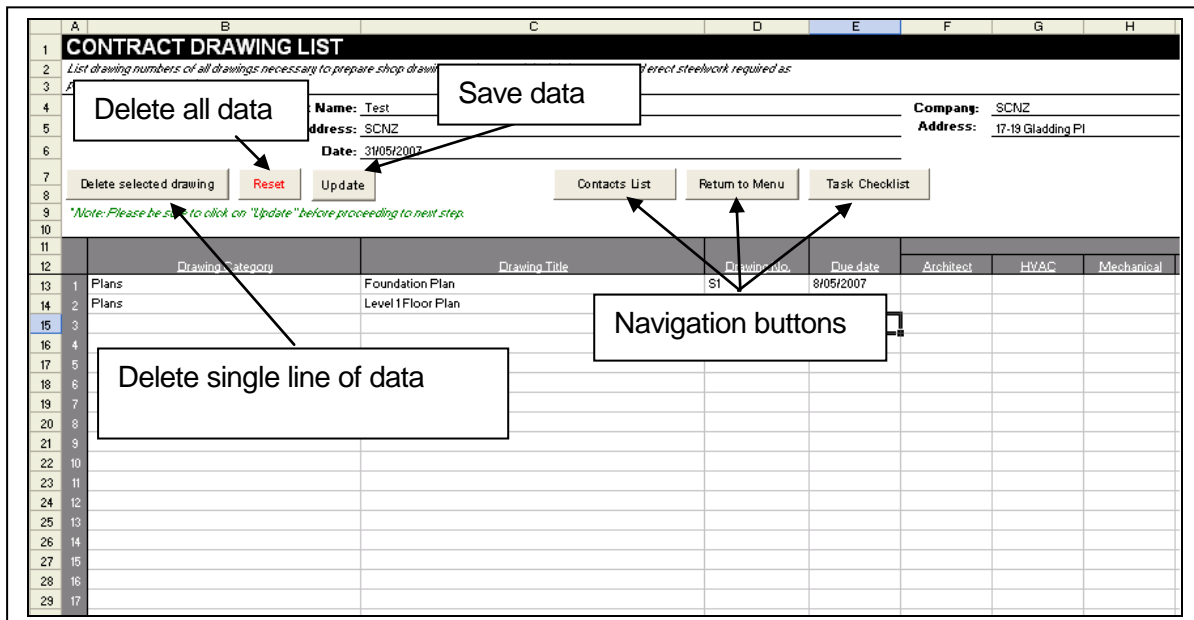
| | A | B | C | D | E | F | G | H |
|---|---|---|---|---|---|---|---|---|
| 1 | CONTRACT DRAWING LIST | | | | | | | |

List drawing numbers of all drawings necessary to prepare shop drawi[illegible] d erect steelwork required as

Delete all data

Save data

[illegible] Name: Test

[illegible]ddress: SCNZ

Date: 31/05/2007

Company: SCNZ

Address: 17-19 Gladding Pl

Delete selected drawing | Reset | Update | Contacts List | Return to Menu | Task Checklist

*Note: Please be s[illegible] to click on "Update" before proceeding to next step.

| | Drawing Category | Drawing Title | Drawing No. | Due date | Architect | HVAC | Mechanical |
|---|---|---|---|---|---|---|---|
| 1 | Plans | Foundation Plan | S1 | 8/05/2007 | | | |
| 2 | Plans | Level 1 Floor Plan | | | | | |
| 3 | | | | | | | |
| 4 | | | | | | | |
| 5 | | | | | | | |
| 6 | | | | | | | |
| 7 | | | | | | | |
| 8 | | | | | | | |
| 9 | | | | | | | |
| 10 | | | | | | | |
| 11 | | | | | | | |
| 12 | | | | | | | |
| 13 | | | | | | | |
| 14 | | | | | | | |
| 15 | | | | | | | |
| 16 | | | | | | | |
| 17 | | | | | | | |

Navigation buttons

Delete single line of data